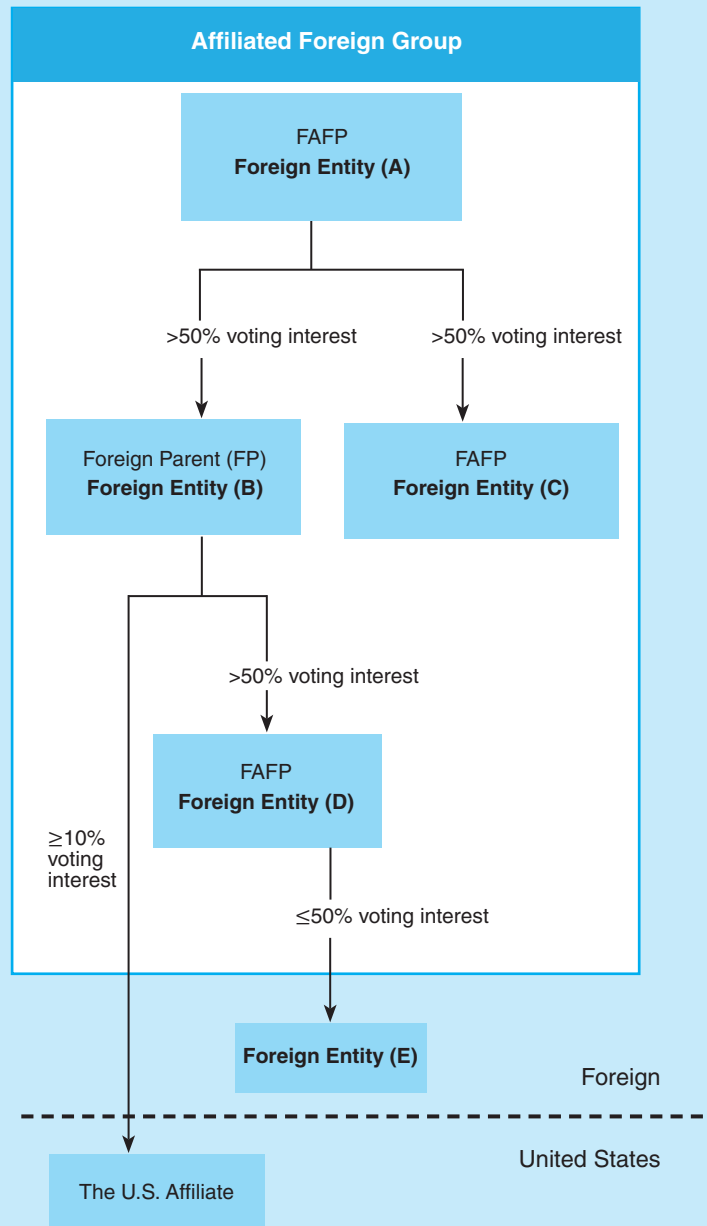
Affiliated Foreign Group

FAFP
Foreign Entity (A)

>50% voting interest

>50% voting interest

Foreign Parent (FP)
Foreign Entity (B)

FAFP
Foreign Entity (C)

>50% voting interest

FAFP
Foreign Entity (D)

≥10% voting interest

≤50% voting interest

Foreign Entity (E)

Foreign

United States

The U.S. Affiliate